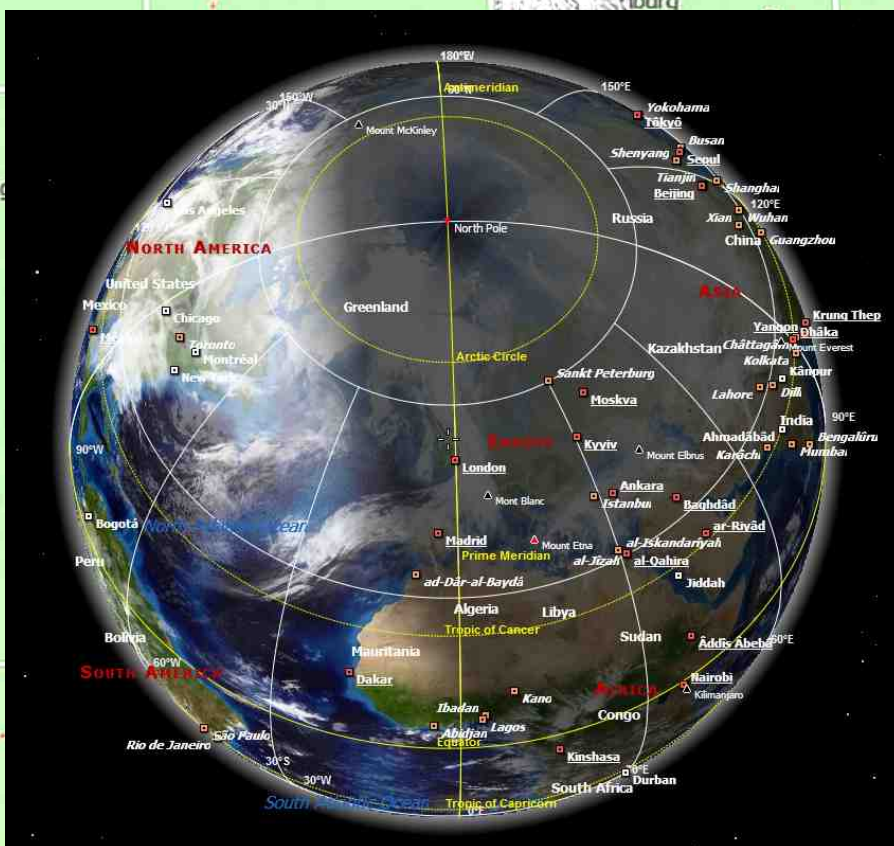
180°E/W
Antimeridian
150°W
30°
150°E
Mount McKinley
Yokohama
Tōkyō
Busan
Seoul
Shenyang
Tianjin
Beijing
Shanghai
120°E
Xian
Wuhan
China
Guangzhou
Los Angeles
North America
North Pole
Russia
United States
Asia
Mexico
Greenland
Chicago
Krung Thep
Toronto
Yangon
Dhāka
Montréal
Kazakhstan
Chittagong
Mount Everest
New York
Arctic Circle
Kolkata
Sankt Peterburg
Kānpur
Lahore
Dilli
Moskva
India
90°E
Europe
Kyyiv
Ahmadābād
Bengalūru
90°W
London
Mount Elbrus
Karāchi
Mumbai
Ankara
Mont Blanc
Istanbul
Baghdād
Bogotá
North Atlantic Ocean
ar-Riyād
Madrid
Mount Etna
al-Iskandariyah
Peru
Prime Meridian
al-Jīzah
al-Qāhira
ad-Dār-al-Baydā
Jiddah
Algeria
Libya
Tropic of Cancer
Sudan
Bolivia
Ādīs Ābeba
60°E
60°W
Mauritania
South America
Nairobi
Dakar
Africa
Kilimanjaro
Kano
Ibadan
Congo
Lagos
São Paulo
Abidjan
Rio de Janeiro
Equator
Kinshasa
30°S
0°E
30°W
Durban
South Africa
South Atlantic Ocean
Tropic of Capricorn
0°E